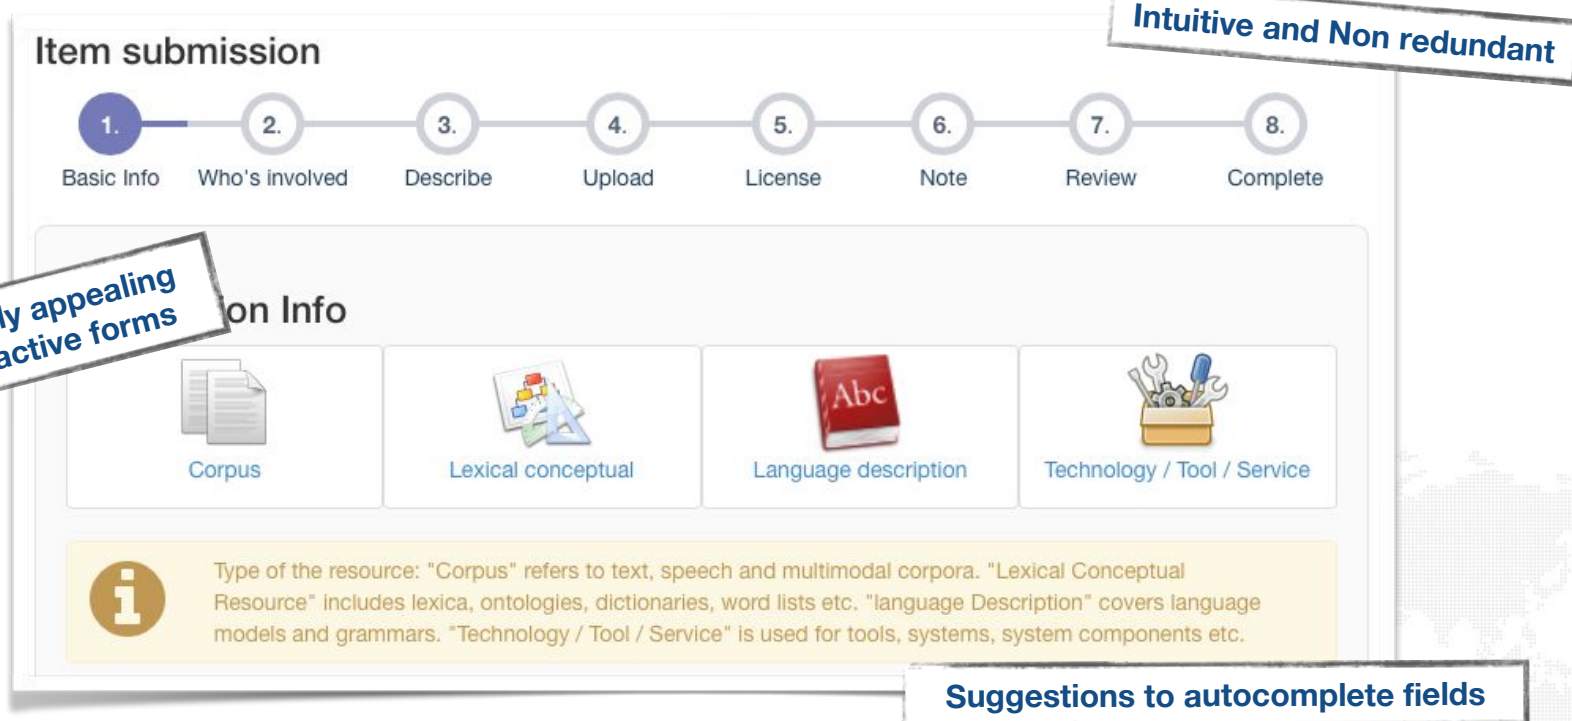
Item submission

Intuitive and Non redundant

1. Basic Info
2. Who's involved
3. Describe
4. Upload
5. License
6. Note
7. Review
8. Complete

ly appealing
active forms

on Info

Corpus

Lexical conceptual

Abc

Language description

Technology / Tool / Service

Type of the resource: "Corpus" refers to text, speech and multimodal corpora. "Lexical Conceptual Resource" includes lexica, ontologies, dictionaries, word lists etc. "language Description" covers language models and grammars. "Technology / Tool / Service" is used for tools, systems, system components etc.

Suggestions to autocomplete fields